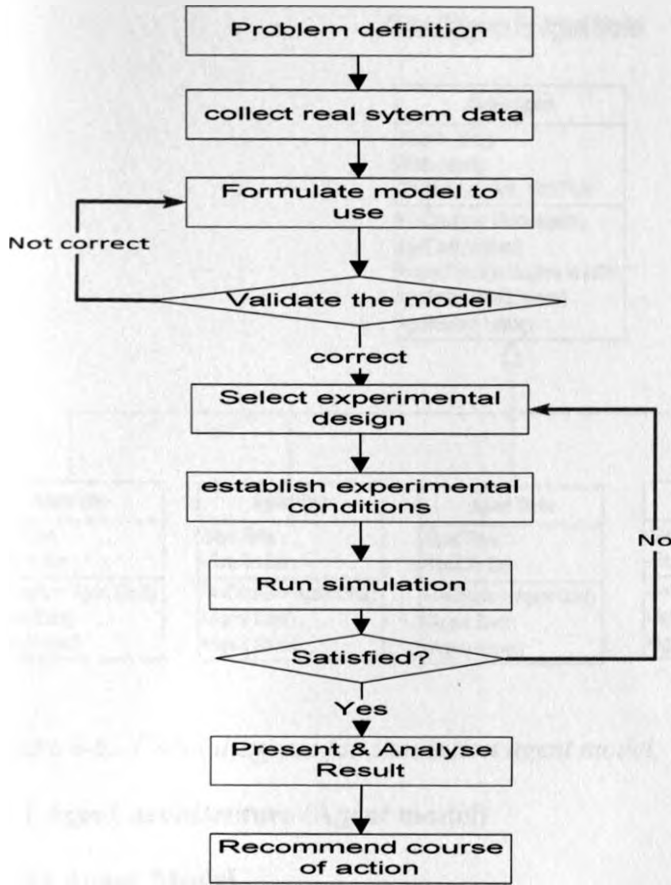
Problem definition

collect real sytem data

Formulate model to use

Not correct

Validate the model

correct

Select experimental design

establish experimental conditions

No

Run simulation

Satisfied?

Yes

Present & Analyse Result

Recommend course of action